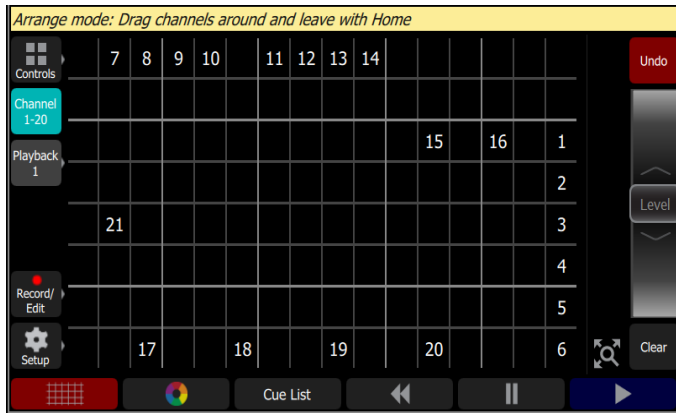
Arrange mode: Drag channels around and leave with Home

Controls

Channel 1-20

Playback 1

Record/ Edit

Setup

| 7 | 8 | 9 | 10 | | 11 | 12 | 13 | 14 | | | | |
|---|---|---|---|---|---|---|---|---|---|---|---|---|
| | | | | | | | | | 15 | | 16 | 1 |
| | | | | | | | | | | | | 2 |
| 21 | | | | | | | | | | | | 3 |
| | | | | | | | | | | | | 4 |
| | | | | | | | | | | | | 5 |
| | 17 | | | 18 | | | 19 | | 20 | | | 6 |

Undo

Level

Clear

Cue List